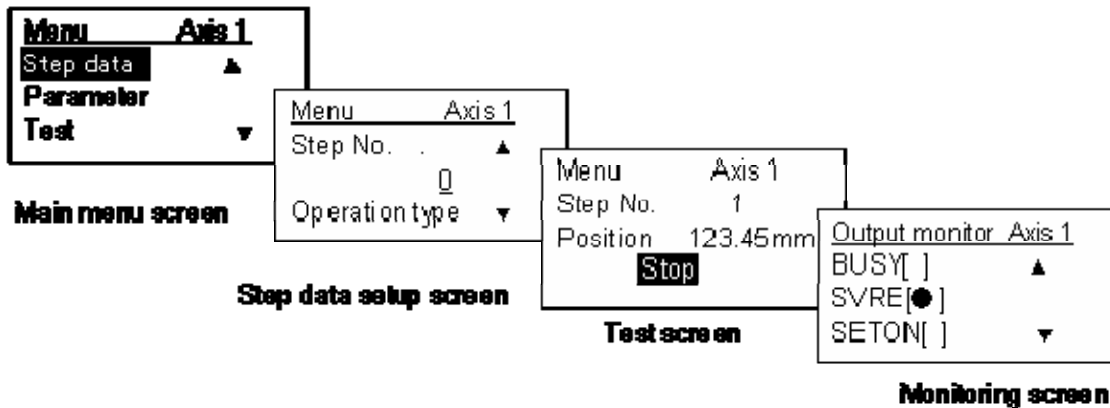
Menu Axis 1
Step data ▲
Parameter
Test ▼

Main menu screen

Menu Axis 1
Step No. . ▲
0
Operation type ▼

Step data setup screen

Menu Axis 1
Step No. 1
Position 123.45mm
Stop

Test screen

Output monitor Axis 1
BUSY[ ] ▲
SVRE[●]
SETON[ ] ▼

Monitoring screen